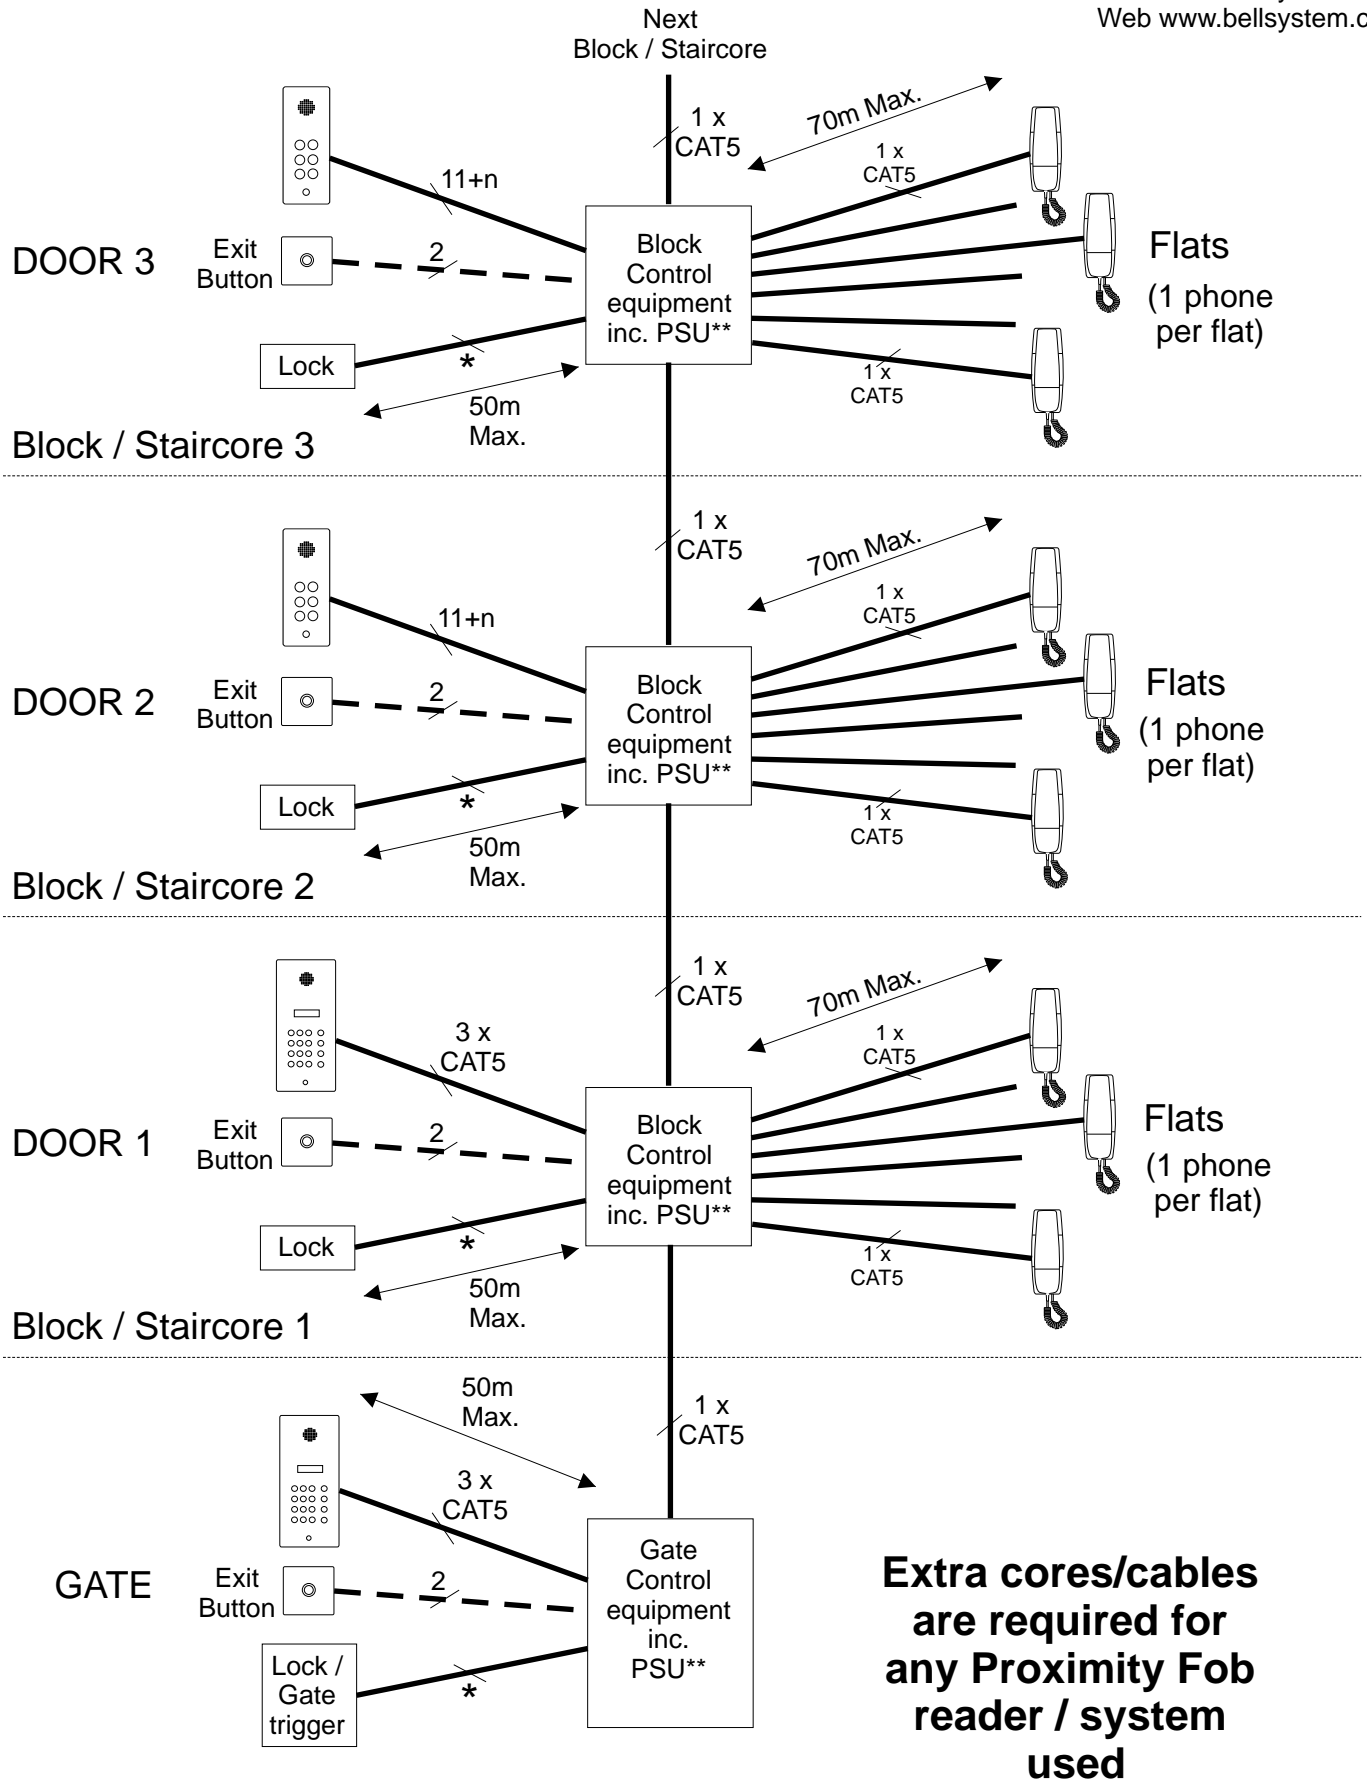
Web www.bellsystem.c

Next
Block / Staircore

1 x
CAT5

70m Max.

1 x
CAT5

11+n

DOOR 3

Exit
Button

2

Block
Control
equipment
inc. PSU**

Flats
(1 phone
per flat)

Lock

*

1 x
CAT5

50m
Max.

Block / Staircore 3

1 x
CAT5

70m Max.

1 x
CAT5

11+n

DOOR 2

Exit
Button

2

Block
Control
equipment
inc. PSU**

Flats
(1 phone
per flat)

Lock

*

1 x
CAT5

50m
Max.

Block / Staircore 2

1 x
CAT5

70m Max.

1 x
CAT5

3 x
CAT5

DOOR 1

Exit
Button

2

Block
Control
equipment
inc. PSU**

Flats
(1 phone
per flat)

Lock

*

1 x
CAT5

50m
Max.

Block / Staircore 1

50m
Max.

1 x
CAT5

3 x
CAT5

GATE

Exit
Button

2

Gate
Control
equipment
inc.
PSU**

Lock /
Gate
trigger

*

Extra cores/cables are required for any Proximity Fob reader / system used